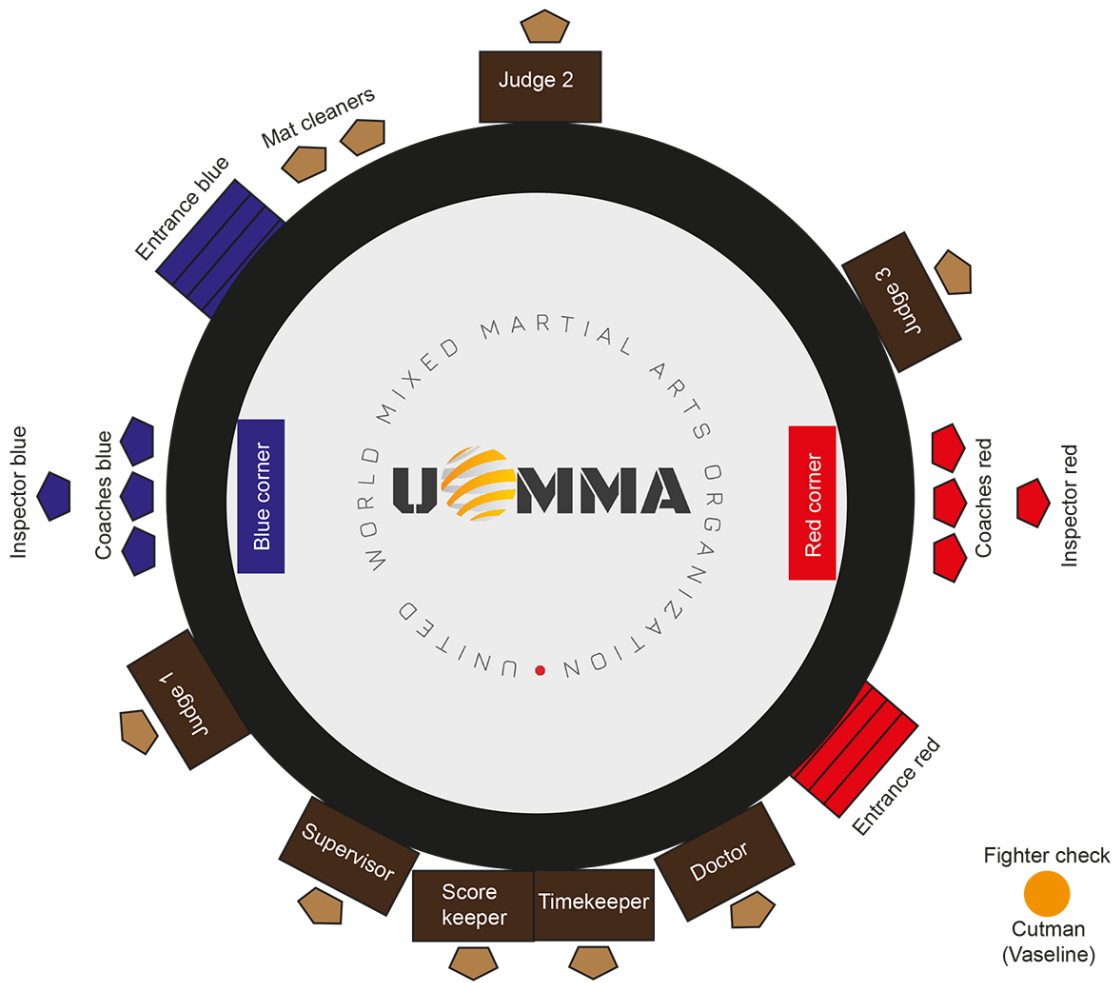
Judge 2

Mat cleaners

Entrance blue

Judge 3

WORLD MIXED MARTIAL ARTS ORGANIZATION UNITED

UWMMA

Blue corner

Red corner

Inspector blue

Coaches blue

Coaches red

Inspector red

Judge 1

Entrance red

Supervisor

Score keeper

Timekeeper

Doctor

Fighter check

Cutman (Vaseline)